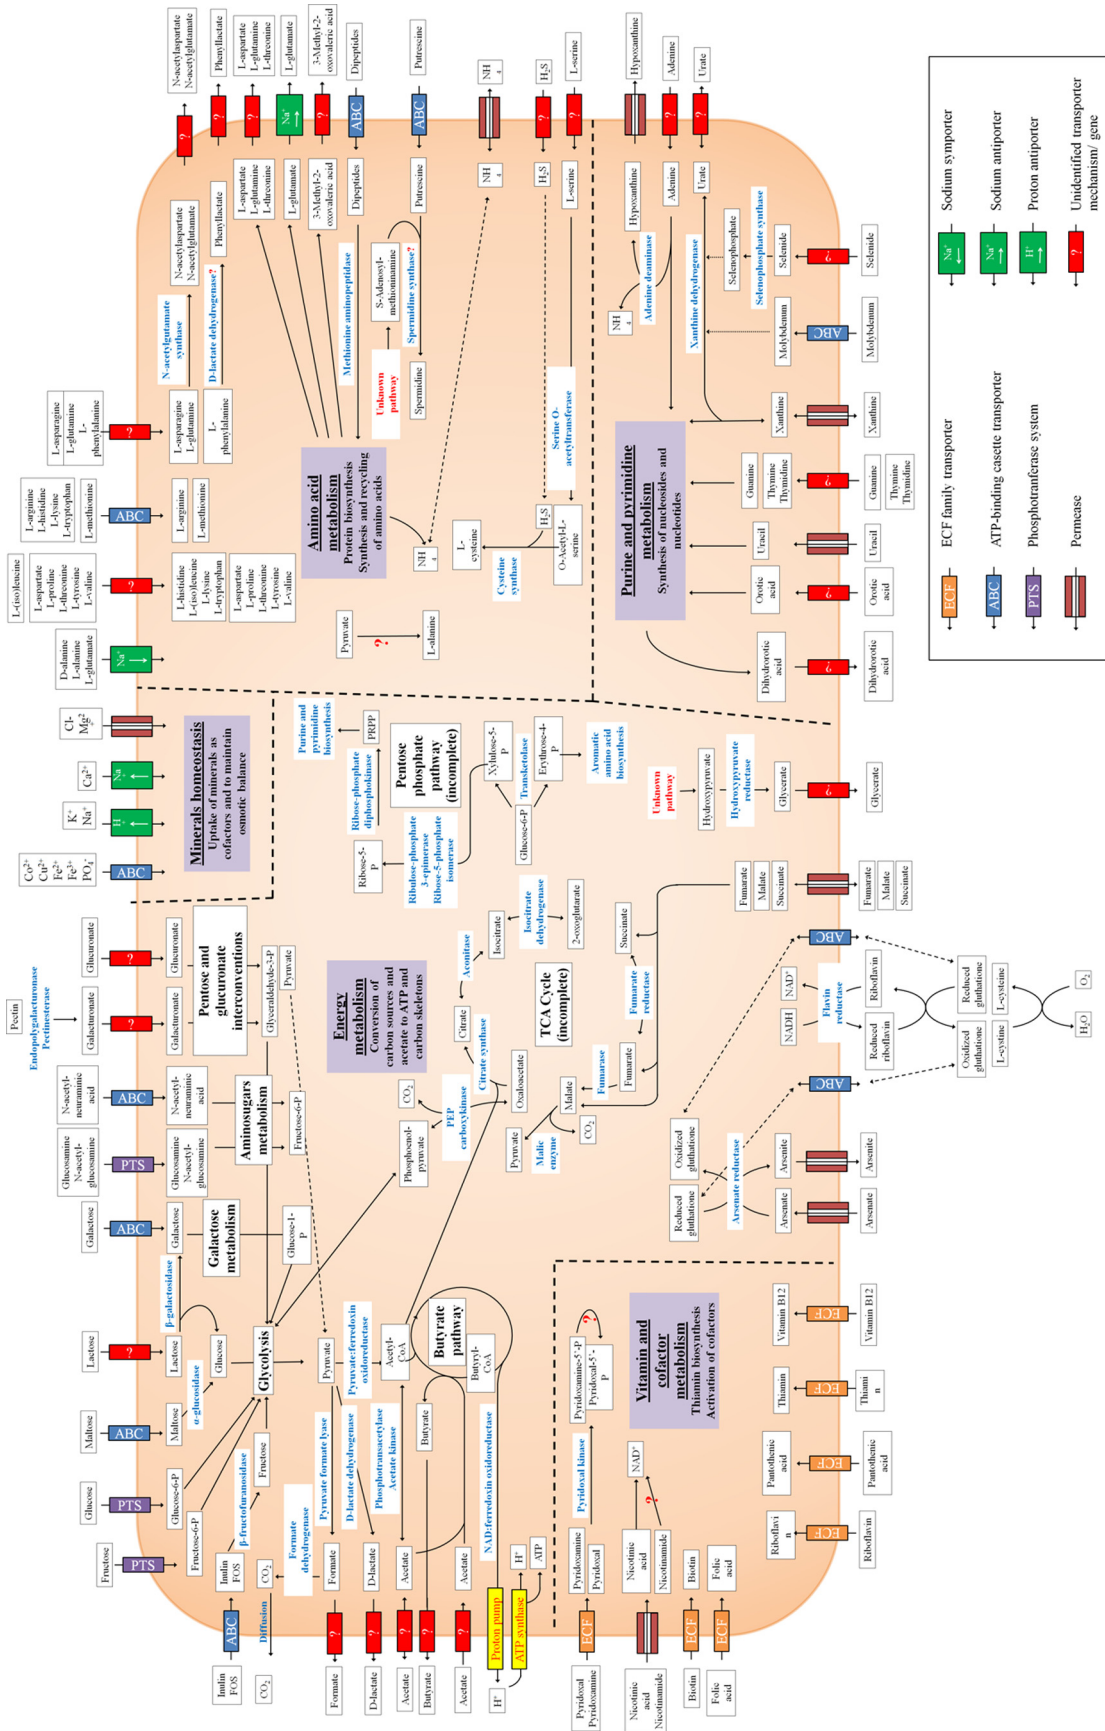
Sodium symporter
Sodium antiporter
Proton antiporter
Unidentified transporter mechanism/ gene
ECF family transporter
ATP-binding casette transporter
Phosphotranferase system
Permease
ECF
ABC
PTS
?

N-acetylaspartate
N-acetylglutamate
Phenyllactate
L-aspartate
L-glutamine
L-threonine
L-glutamate
3-Methyl-2-oxovaleric acid
Dipeptides
Putrescine
NH4
H2S
L-serine
Hypoxanthine
Adenine
Urate

L-asparagine
L-glutamine
L-phenylalanine
L-arginine
L-histidine
L-lysine
L-tryptophan
L-methionine
L-(iso)leucine
L-aspartate
L-proline
L-threonine
L-tyrosine
L-valine
D-alanine
L-alanine
L-glutamate
Na+

N-acetylglutamate synthase
D-lactate dehydrogenase?
Methionine aminopeptidase
S-Adenosyl-methioninamine
Spermidine synthase?
Unknown pathway
Spermidine
Amino acid metabolism
Protein biosynthesis
Synthesis and recycling of amino acids
Serine O-acetyltransferase
O-Acetyl-L-serine
L-cysteine
Cysteine synthase
Pyruvate
L-alanine

Adenine deaminase
Xanthine dehydrogenase
Selenophosphate
Selenophosphate synthase
Selenide
Molybdenum
Xanthine
Guanine
Thymine
Thymidine
Uracil
Orotic acid
Dihydroorotic acid
Purine and pyrimidine metabolism
Synthesis of nucleosides and nucleotides

Cl-
Mg2+
Ca2+
K+
Na+
Co2+
Cu2+
Fe2+
Fe3+
PO4-
Minerals homeostasis
Uptake of minerals as cofactors and to maintain osmotic balance

Purine and pyrimidine biosynthesis
PRPP
Ribose-phosphate diphosphokinase
Ribose-5-P
Pentose phosphate pathway (incomplete)
Ribulose-phosphate 3-epimerase
Ribose-5-phosphate isomerase
Xylulose-5-P
Transketolase
Erythrose-4-P
Glucose-6-P
Aromatic amino acid biosynthesis
Unknown pathway
Hydroxypyruvate
Hydroxypyruvate reductase
Glycerate

Pectin
Endopolygalacturonase
Pectinesterase
Galacturonate
Glucuronate
Pentose and glucuronate interconventions
Glyceraldehyde-3-P
Pyruvate
Energy metabolism
Conversion of carbon sources and acetate to ATP and carbon skeletons
Aconitase
Isocitrate
Isocitrate dehydrogenase
2-oxoglutarate
Citrate
Citrate synthase
TCA Cycle (incomplete)
Succinate
Fumarate reductase
Fumarate
Malate
Fumarase
Oxaloacetate
PEP carboxykinase
CO2
Phosphoenol-pyruvate
Pyruvate
Malic enzyme

N-acetyl-neuraminic acid
Glucosamine
N-acetyl-glucosamine
Aminosugars metabolism
Fructose-6-P
Galactose
Galactose metabolism
Glucose-1-P
Lactose
β-galactosidase
Glucose
Maltose
α-glucosidase
Glycolysis
Glucose-6-P
Fructose-6-P
Fructose
β-fructofuranosidase
Inulin
FOS
Pyruvate:ferredoxin oxidoreductase
Acetyl-CoA
Butyrate pathway
Butyryl-CoA
Butyrate
Pyruvate formate lyase
D-lactate dehydrogenase
Phosphotransacetylase
Acetate kinase
Formate dehydrogenase
Formate
D-lactate
Acetate
NAD:ferredoxin oxidoreductase
H+
ATP
Proton pump
ATP synthase
Diffusion

Oxidized glutathione
Reduced glutathione
Arsenate reductase
Arsenate
Arsenite
NADH
NAD+
Flavin reductase
Reduced riboflavin
Riboflavin
L-cystine
L-cysteine
H2O
O2

Pyridoxamine-5'-P
Pyridoxal-5'-P
Pyridoxal kinase
Pyridoxamine
Pyridoxal
NAD+
Nicotinic acid
Nicotinamide
Biotin
Folic acid
Vitamin and cofactor metabolism
Thiamin biosynthesis
Activation of cofactors
Vitamin B12
Thiamin
Pantothenic acid
Riboflavin